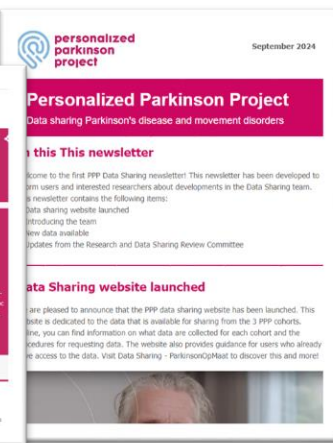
personalized parkinson project

September 2024

Personalized Parkinson Project

Data sharing Parkinson's disease and movement disorders

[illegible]n this This newsletter

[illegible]lcome to the first PPP Data Sharing newsletter! This newsletter has been developed to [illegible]orm users and interested researchers about developments in the Data Sharing team. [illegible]s newsletter contains the following items:

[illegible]Data sharing website launched
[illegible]ntroducing the team
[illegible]New data available
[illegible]Updates from the Research and Data Sharing Review Committee

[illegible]ata Sharing website launched

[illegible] are pleased to announce that the PPP data sharing website has been launched. This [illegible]bsite is dedicated to the data that is available for sharing from the 3 PPP cohorts. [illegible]ine, you can find information on what data are collected for each cohort and the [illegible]cedures for requesting data. The website also provides guidance for users who already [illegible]e access to the data. Visit Data Sharing - ParkinsonOpMaat to discover this and more!